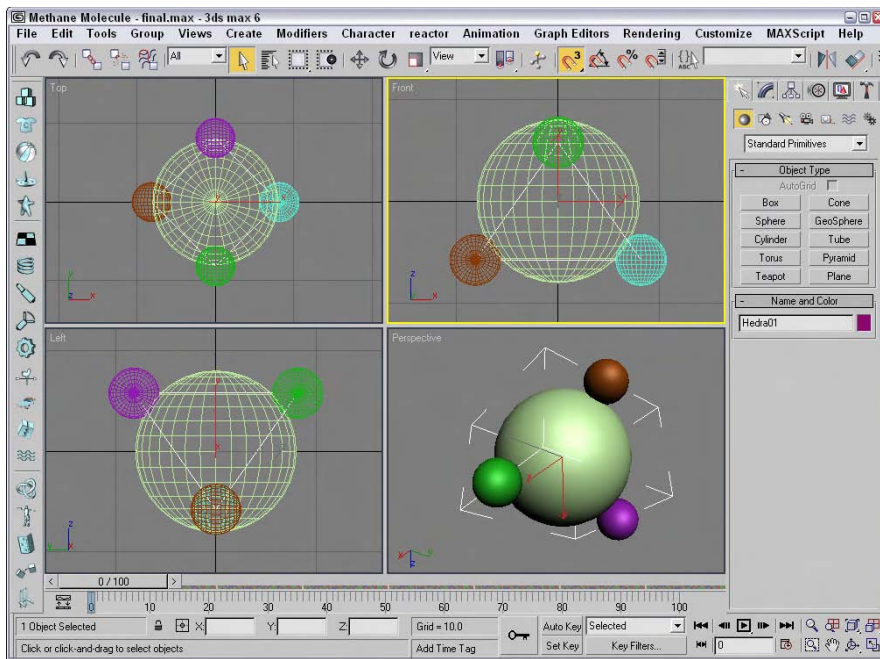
Methane Molecule - final.max - 3ds max 6

File Edit Tools Group Views Create Modifiers Character reactor Animation Graph Editors Rendering Customize MAXScript Help

All

View

Top

Front

Left

Perspective

Standard Primitives

Object Type

AutoGrid

| Box | Cone |
|---|---|
| Sphere | GeoSphere |
| Cylinder | Tube |
| Torus | Pyramid |
| Teapot | Plane |

Name and Color

Hedra01

0 / 100

0 10 20 30 40 50 60 70 80 90 100

1 Object Selected

X: Y: Z:

Grid = 10.0

Auto Key Selected

Set Key Key Filters...

Click or click-and-drag to select objects

Add Time Tag

0